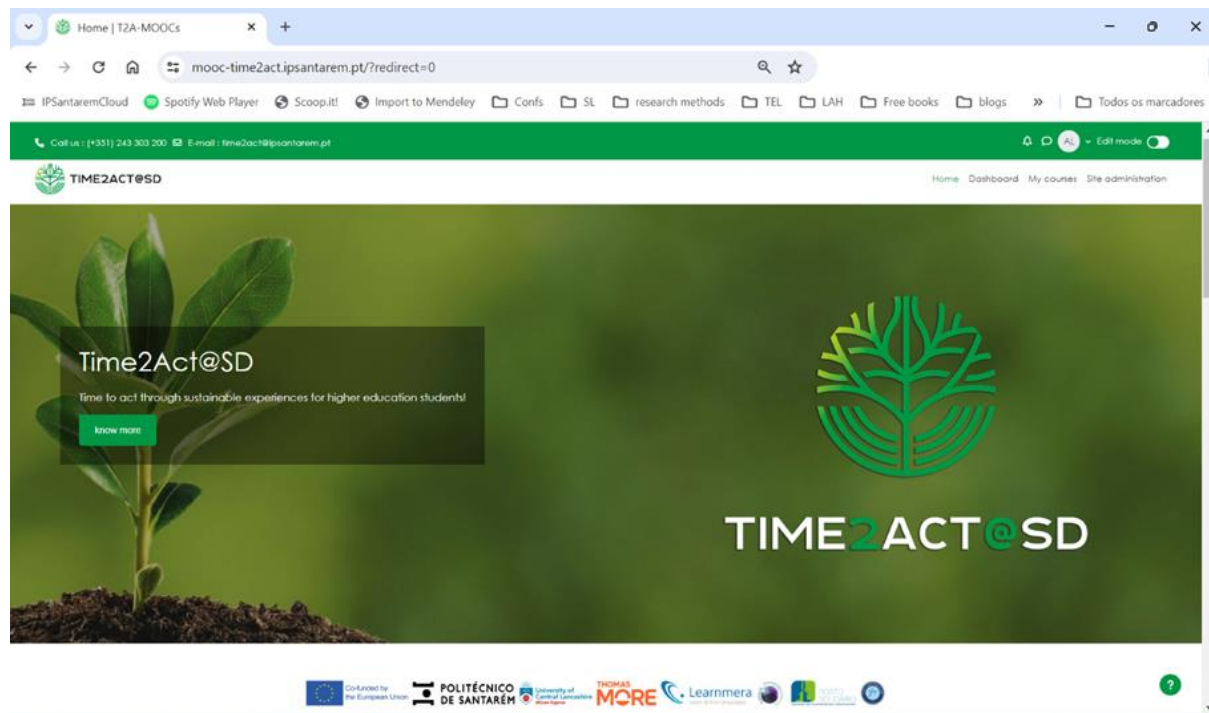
Home | T2A-MOOCs × +

mooc-time2act.ipsantarem.pt/?redirect=0

IPSantaremCloud Spotify Web Player Scoop.it! Import to Mendeley Confs SL research methods TEL LAH Free books blogs » Todos os marcadores

Call us : (+351) 243 303 200 E-mail : time2act@ipsantarem.pt

AL Edit mode

TIME2ACT@SD

Home Dashboard My courses Site administration

Time2Act@SD

Time to act through sustainable experiences for higher education students!

know more

TIME2ACT@SD

Co-funded by the European Union POLITÉCNICO DE SANTARÉM University of Central Lancashire THOMAS MORE Learnmera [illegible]

?